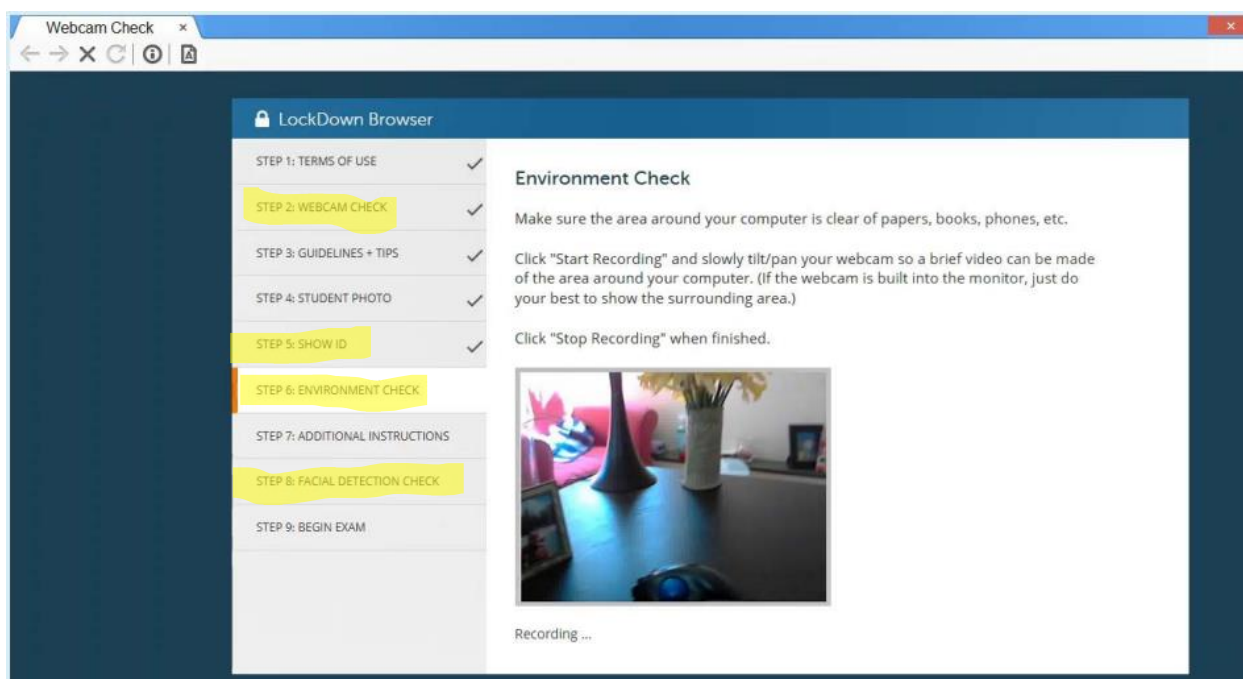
Webcam Check ×

LockDown Browser

STEP 1: TERMS OF USE ✓
STEP 2: WEBCAM CHECK ✓
STEP 3: GUIDELINES + TIPS ✓
STEP 4: STUDENT PHOTO ✓
STEP 5: SHOW ID ✓
STEP 6: ENVIRONMENT CHECK
STEP 7: ADDITIONAL INSTRUCTIONS
STEP 8: FACIAL DETECTION CHECK
STEP 9: BEGIN EXAM

Environment Check

Make sure the area around your computer is clear of papers, books, phones, etc.

Click "Start Recording" and slowly tilt/pan your webcam so a brief video can be made of the area around your computer. (If the webcam is built into the monitor, just do your best to show the surrounding area.)

Click "Stop Recording" when finished.

Recording ...